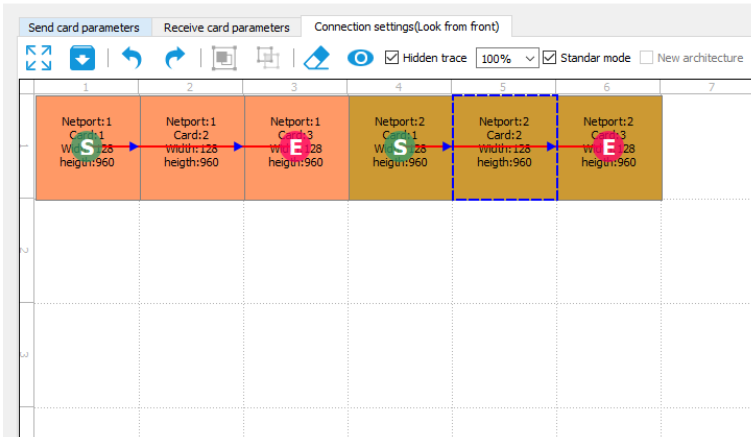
Send card parameters | Receive card parameters | Connection settings(Look from front)

Hidden trace 100% Standar mode New architecture

1 2 3 4 5 6 7

1 2 3

Netport:1 Card:1 S Width:128 heigth:960

Netport:1 Card:2 Width:128 heigth:960

Netport:1 Card:3 E Width:128 heigth:960

Netport:2 Card:1 S Width:128 heigth:960

Netport:2 Card:2 Width:128 heigth:960

Netport:2 Card:3 E Width:128 heigth:960